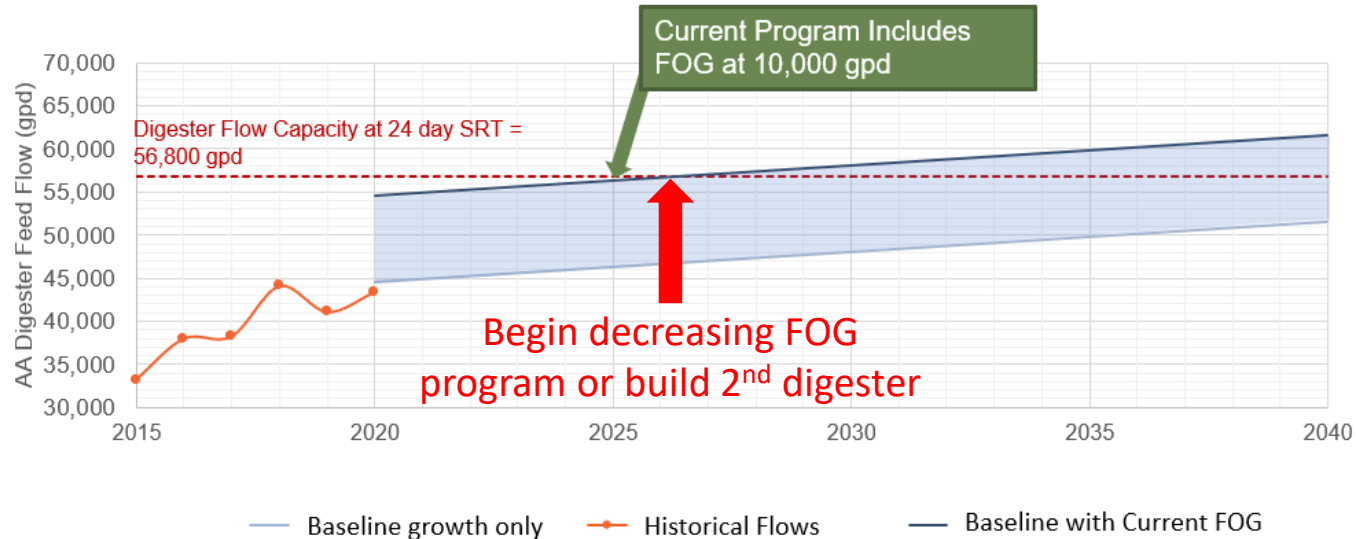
Current Program Includes FOG at 10,000 gpd

AA Digester Feed Flow (gpd)

70,000
65,000
60,000
55,000
50,000
45,000
40,000
35,000
30,000

Digester Flow Capacity at 24 day SRT = 56,800 gpd

Begin decreasing FOG program or build 2$^{nd}$ digester

2015
2020
2025
2030
2035
2040

Baseline growth only
Historical Flows
Baseline with Current FOG